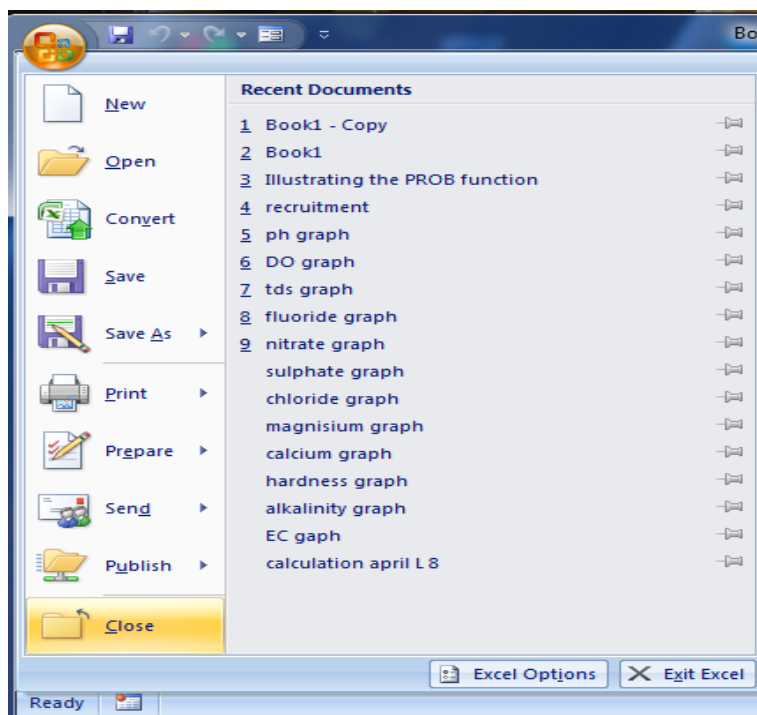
Bo

New
Open
Convert
Save
Save As
Print
Prepare
Send
Publish
Close

Recent Documents
1 Book1 - Copy
2 Book1
3 Illustrating the PROB function
4 recruitment
5 ph graph
6 DO graph
7 tds graph
8 fluoride graph
9 nitrate graph
sulphate graph
chloride graph
magnisium graph
calcium graph
hardness graph
alkalinity graph
EC gaph
calculation april L 8

Excel Options
Exit Excel

Ready